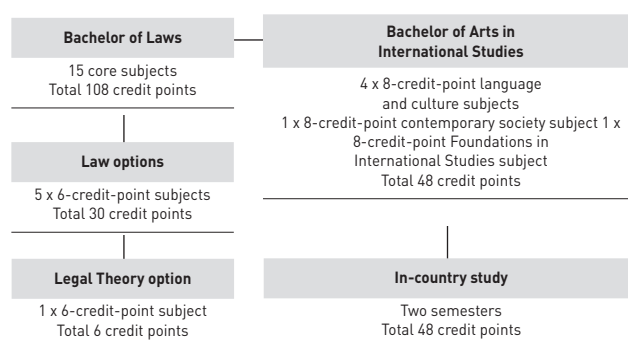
Bachelor of Laws

15 core subjects
Total 108 credit points

Law options

5 x 6-credit-point subjects
Total 30 credit points

Legal Theory option

1 x 6-credit-point subject
Total 6 credit points

Bachelor of Arts in International Studies

4 x 8-credit-point language and culture subjects
1 x 8-credit-point contemporary society subject 1 x 8-credit-point Foundations in International Studies subject
Total 48 credit points

In-country study

Two semesters
Total 48 credit points